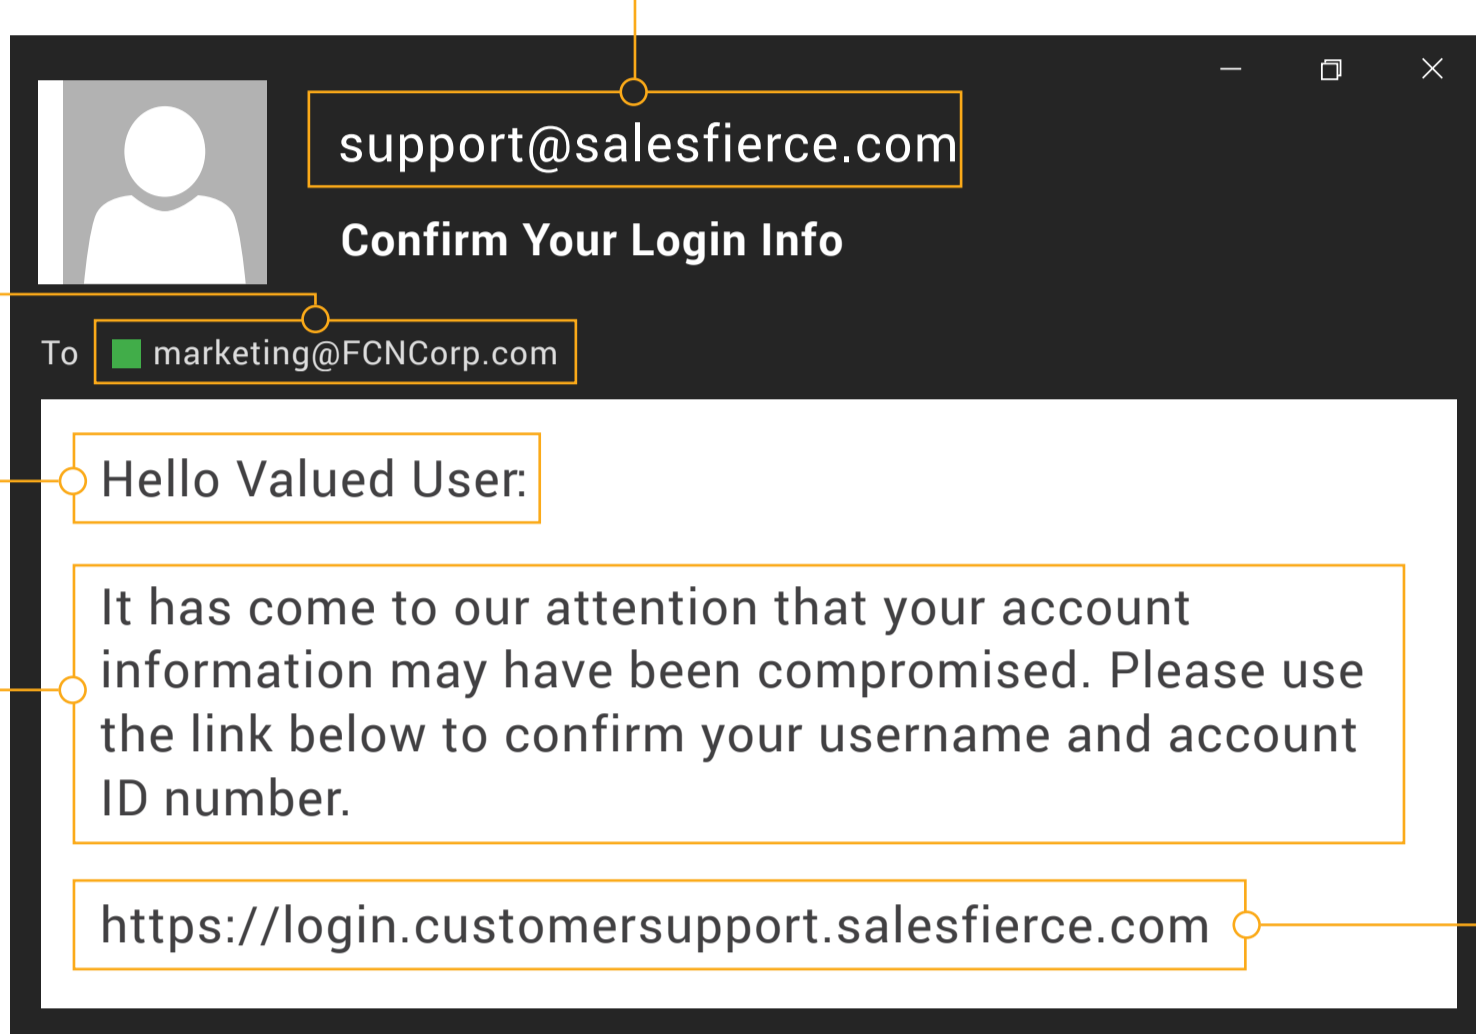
support@salesfierce.com

Confirm Your Login Info

To marketing@FCNCorp.com

Hello Valued User:

It has come to our attention that your account information may have been compromised. Please use the link below to confirm your username and account ID number.

https://login.customersupport.salesfierce.com